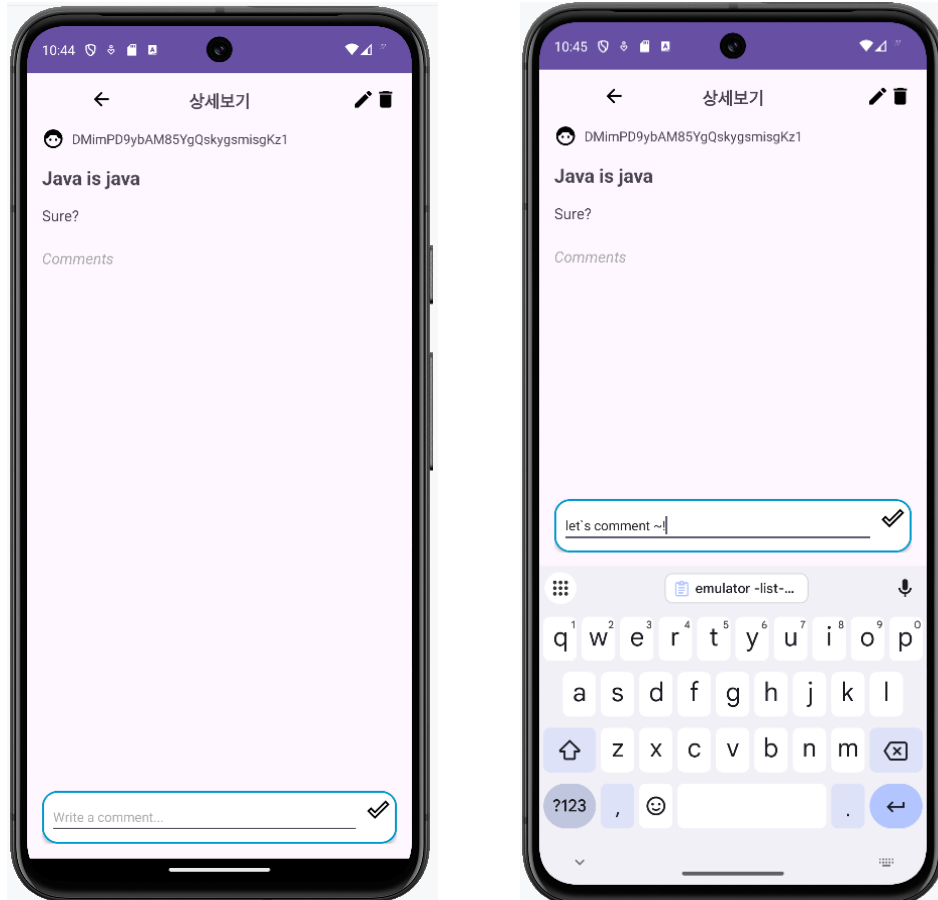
10:44

상세보기

DMimPD9ybAM85YgQskygsmisgKz1

Java is java

Sure?

Comments

Write a comment...

10:45

상세보기

DMimPD9ybAM85YgQskygsmisgKz1

Java is java

Sure?

Comments

let`s comment ~!

emulator -list-...

q 1 w 2 e 3 r 4 t 5 y 6 u 7 i 8 o 9 p 0

a s d f g h j k l

z x c v b n m

?123 , .